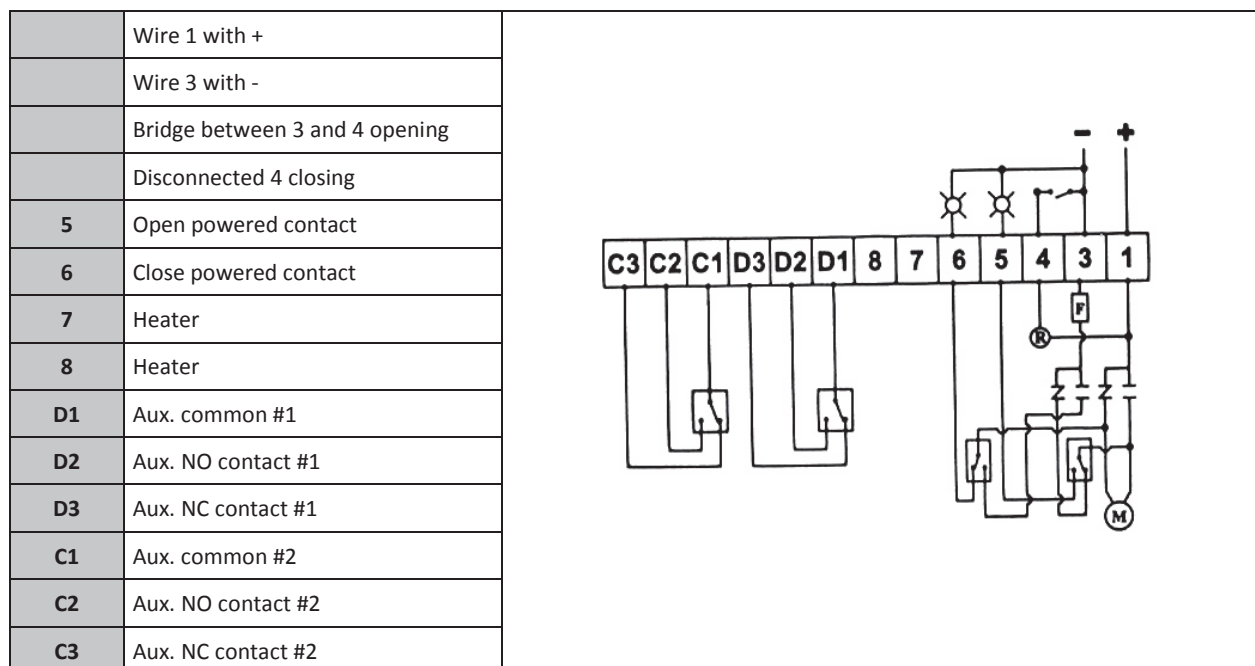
| | |
|---|---|
| | Wire 1 with + |
| | Wire 3 with - |
| | Bridge between 3 and 4 opening |
| | Disconnected 4 closing |
| 5 | Open powered contact |
| 6 | Close powered contact |
| 7 | Heater |
| 8 | Heater |
| D1 | Aux. common #1 |
| D2 | Aux. NO contact #1 |
| D3 | Aux. NC contact #1 |
| C1 | Aux. common #2 |
| C2 | Aux. NO contact #2 |
| C3 | Aux. NC contact #2 |

- +

C3 C2 C1 D3 D2 D1 8 7 6 5 4 3 1

F

R

M